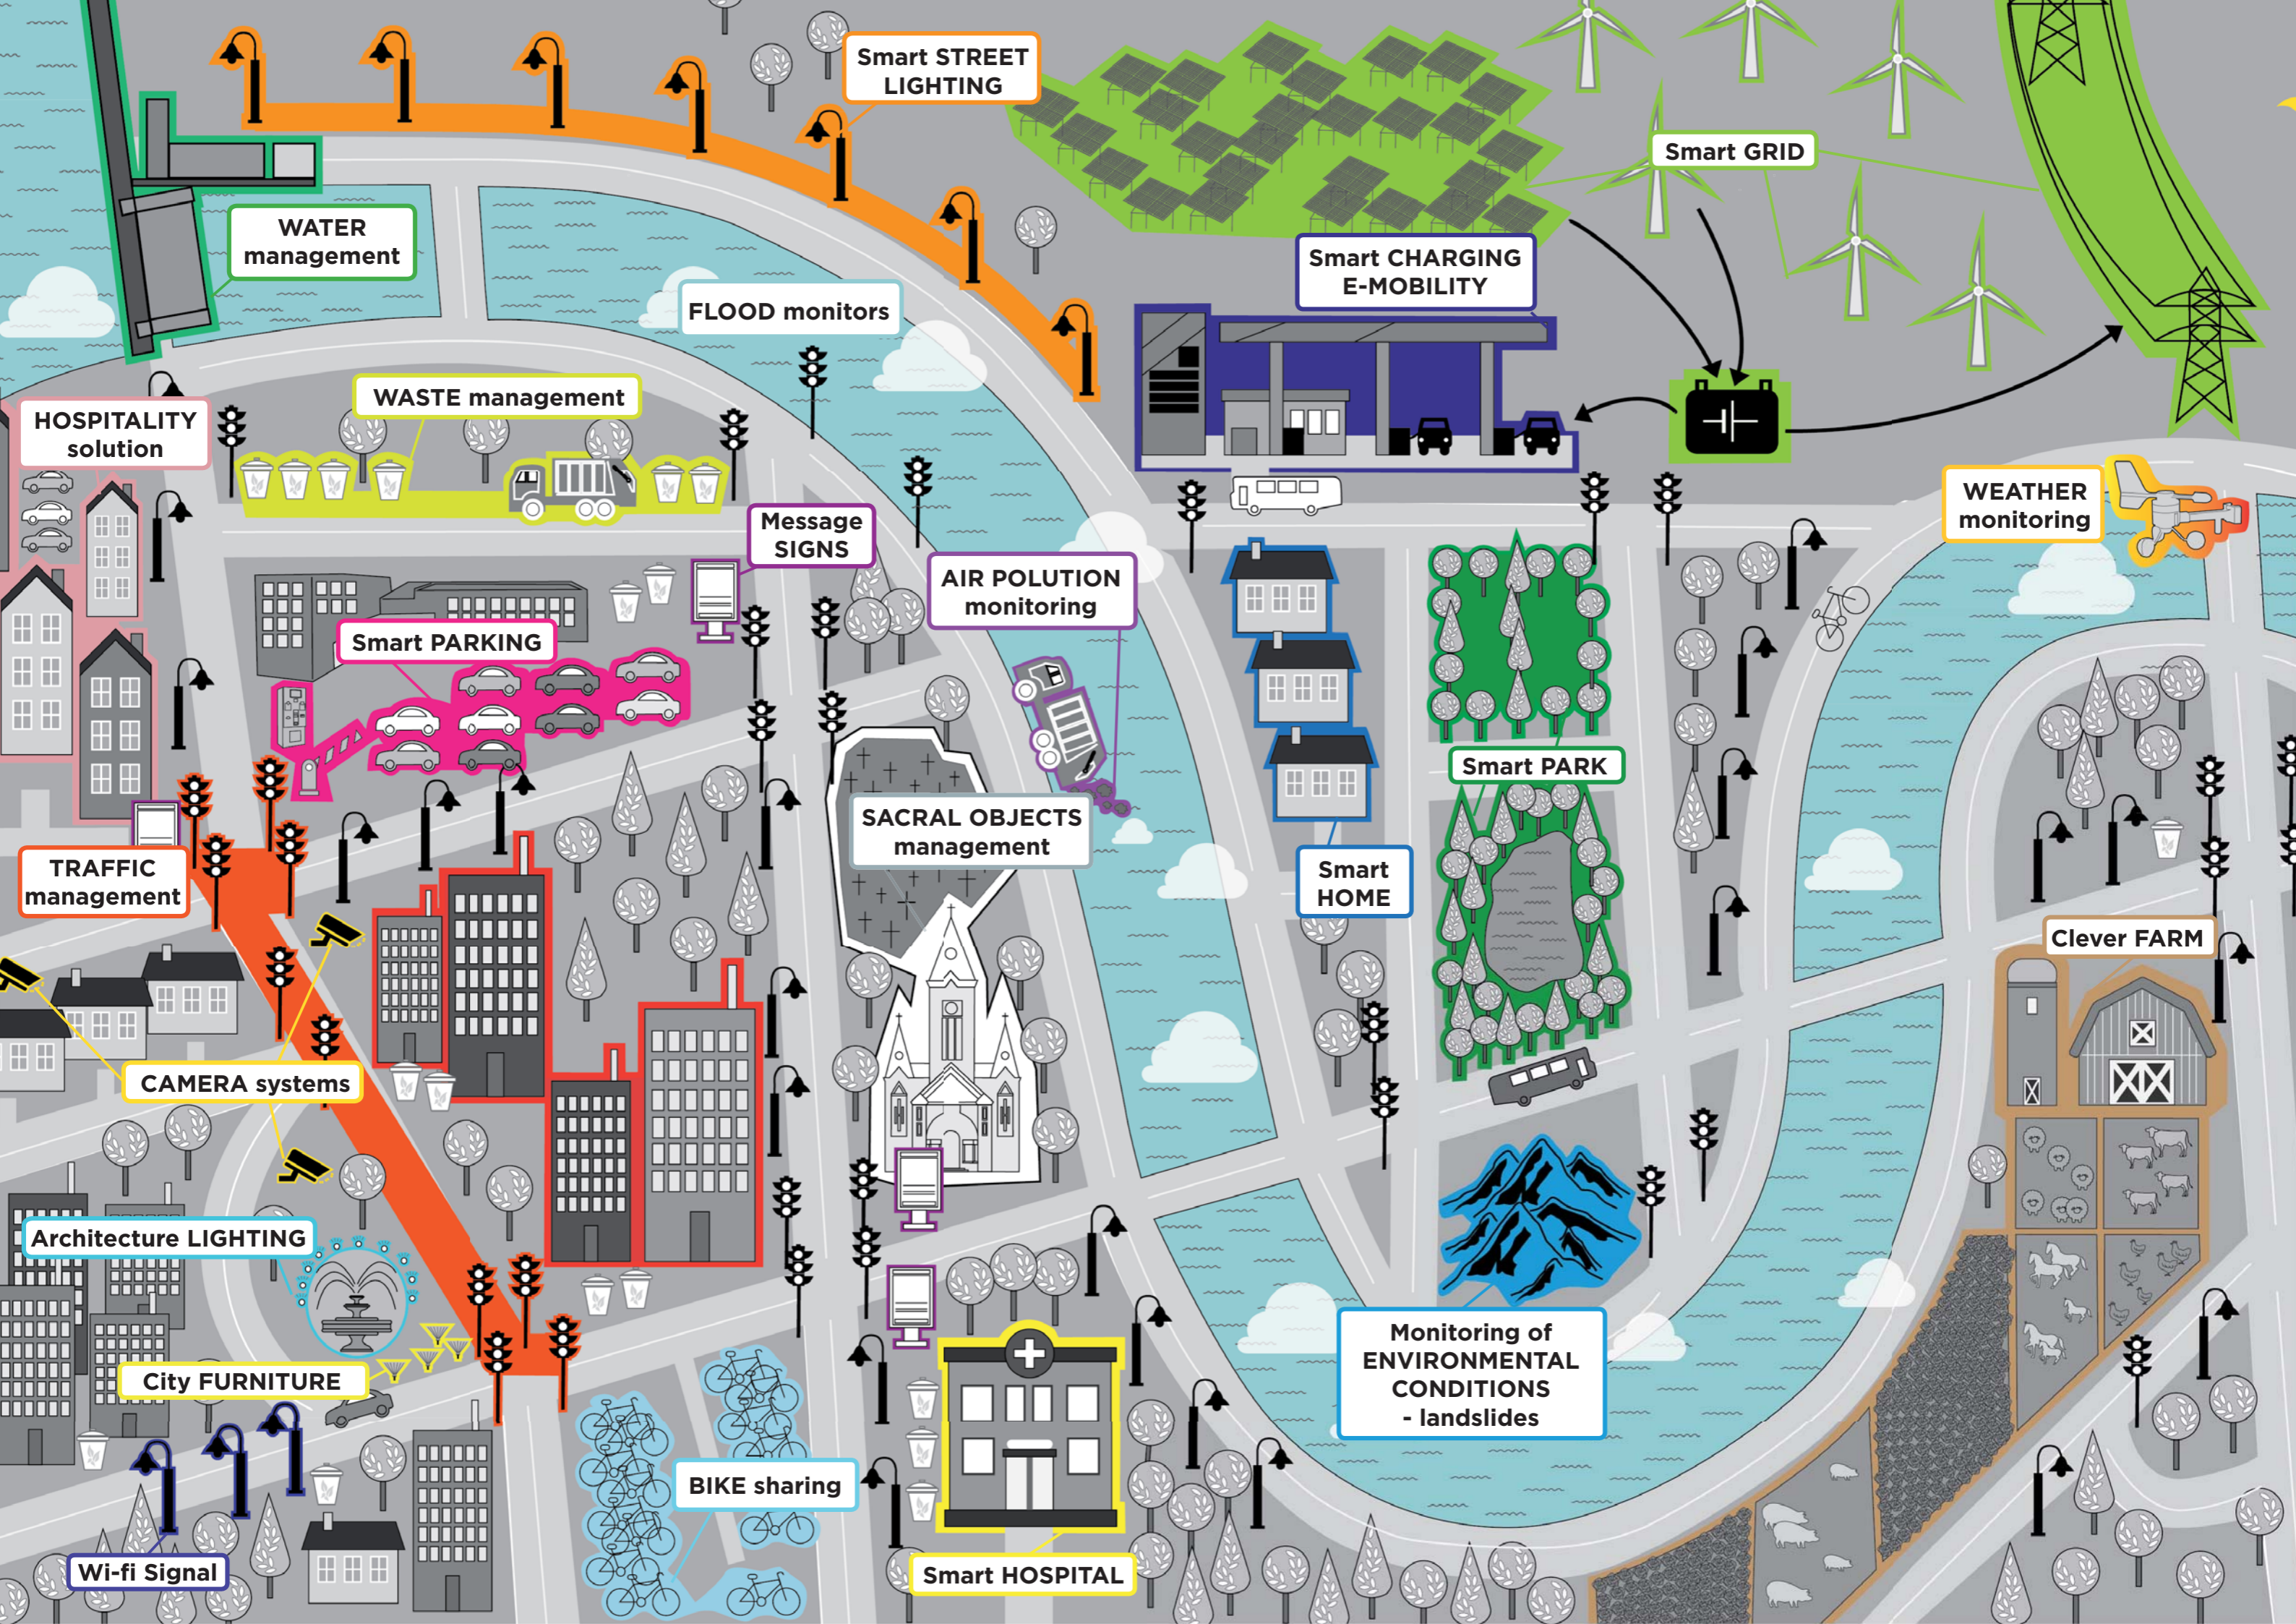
Smart STREET LIGHTING

Smart GRID

WATER management

FLOOD monitors

Smart CHARGING E-MOBILITY

WASTE management

HOSPITALITY solution

Message SIGNS

AIR POLUTION monitoring

WEATHER monitoring

Smart PARKING

Smart PARK

SACRAL OBJECTS management

Smart HOME

TRAFFIC management

Clever FARM

CAMERA systems

Architecture LIGHTING

Monitoring of ENVIRONMENTAL CONDITIONS - landslides

City FURNITURE

BIKE sharing

Wi-fi Signal

Smart HOSPITAL